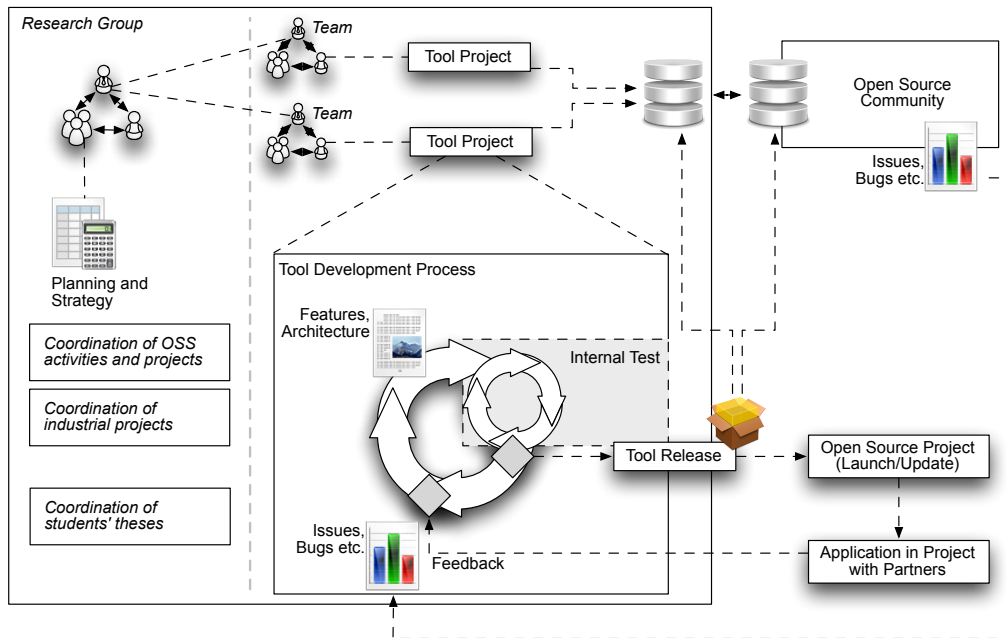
Research Group

Team

Team

Tool Project

Tool Project

Open Source Community

Issues, Bugs etc.

Planning and Strategy

Coordination of OSS activities and projects

Coordination of industrial projects

Coordination of students' theses

Tool Development Process

Features, Architecture

Internal Test

Tool Release

Open Source Project (Launch/Update)

Issues, Bugs etc.

Feedback

Application in Project with Partners